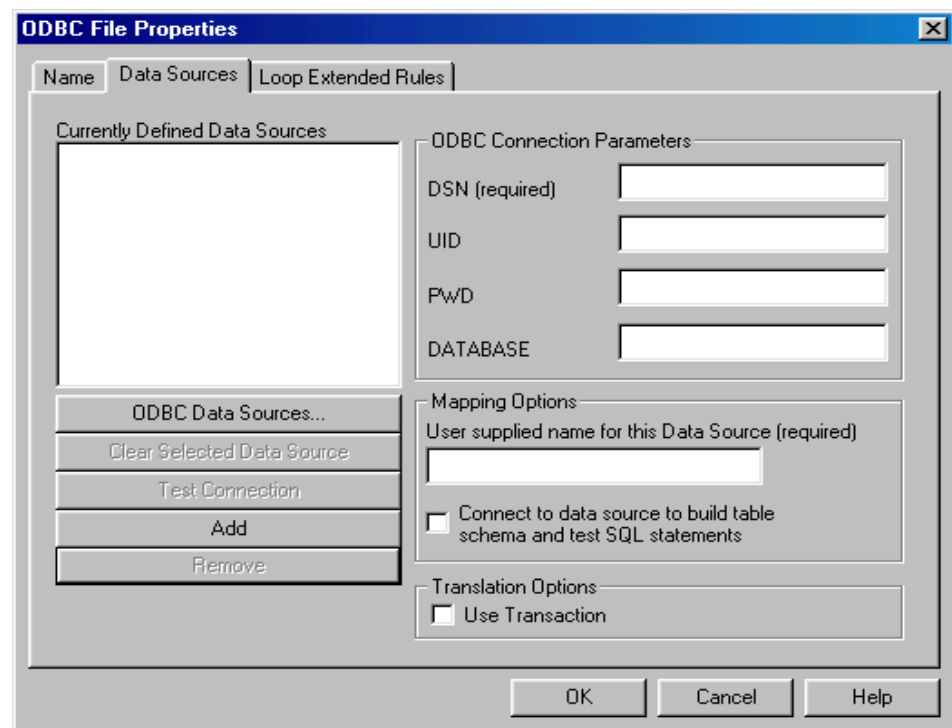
ODBC File Properties

Name
Data Sources
Loop Extended Rules

Currently Defined Data Sources

ODBC Data Sources...
Clear Selected Data Source
Test Connection
Add
Remove

ODBC Connection Parameters
DSN (required)
UID
PWD
DATABASE

Mapping Options
User supplied name for this Data Source (required)
Connect to data source to build table schema and test SQL statements

Translation Options
Use Transaction

OK
Cancel
Help